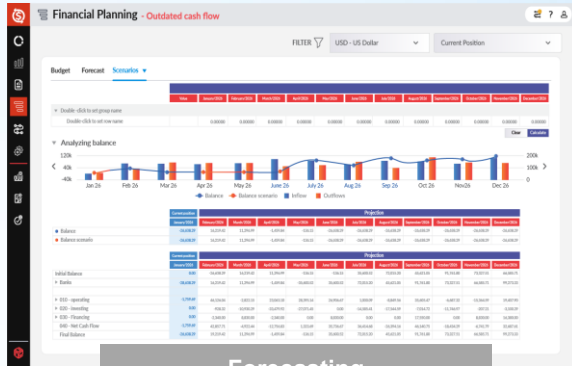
Financial Planning - Outdated cash flow

FILTER USD - US Dollar Current Position

Budget Forecast Scenarios

Analyzing balance

120k
40k
-40k

200k
100k
0k

Jan 26 Feb 26 Apr 26 May 26 June 26 July 26 Aug 26 Sep 26 Oct 26 Nov26 Dec 26

Balance Balance scenario Inflow Outflows

Projection

Balance
Balance scenario

Projection

Initial Balance
Banks
010 - operating
020 - Investing
030 - Financing
000 - Net Cash Flow
Final Balance

Clear Calculate

Forecasting